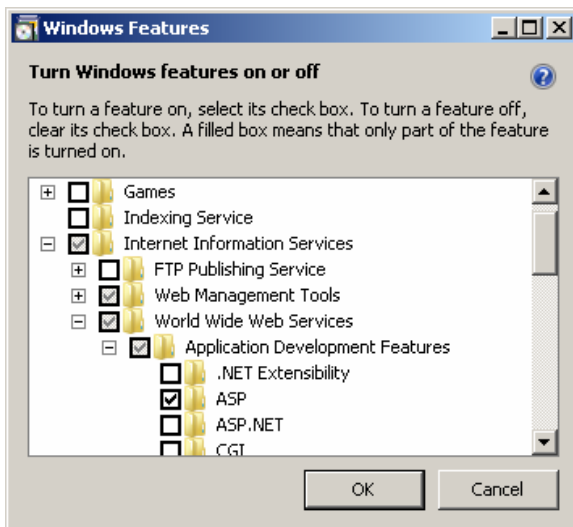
Windows Features

Turn Windows features on or off

To turn a feature on, select its check box. To turn a feature off, clear its check box. A filled box means that only part of the feature is turned on.

Games
Indexing Service
Internet Information Services
FTP Publishing Service
Web Management Tools
World Wide Web Services
Application Development Features
.NET Extensibility
ASP
ASP.NET
CGI

OK
Cancel